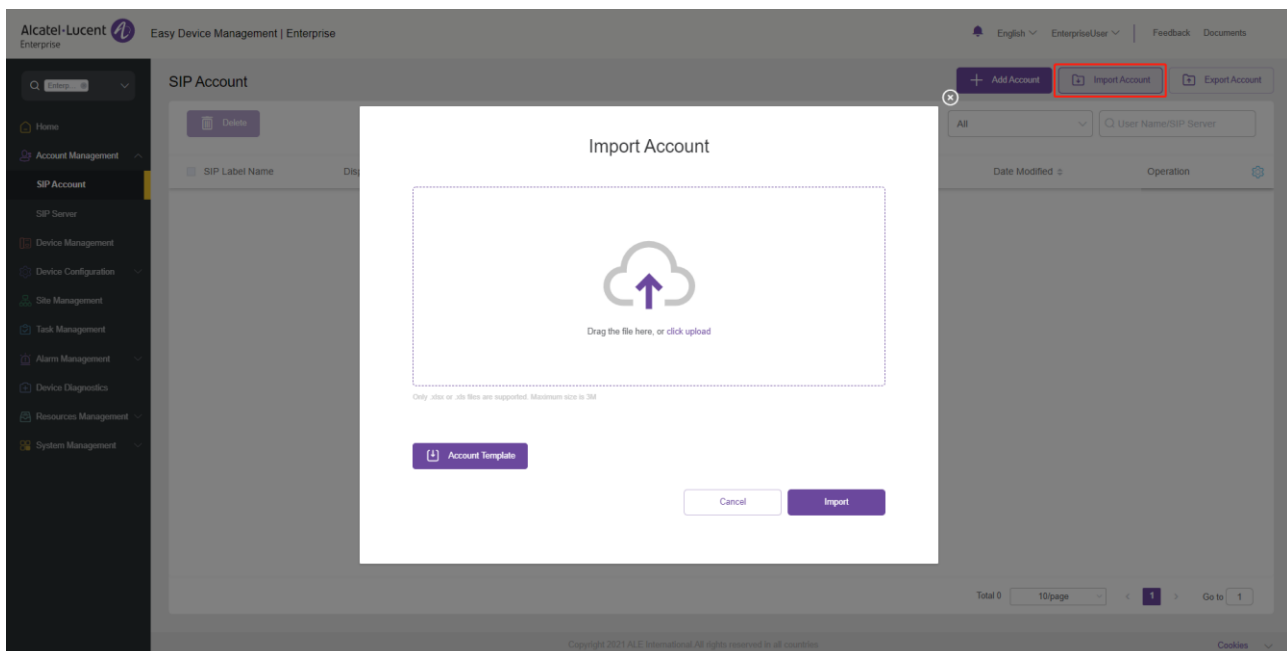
Alcatel-Lucent Enterprise

Easy Device Management | Enterprise

English EnterpriseUser Feedback Documents

Enterp...

Home
Account Management
SIP Account
SIP Server
Device Management
Device Configuration
Site Management
Task Management
Alarm Management
Device Diagnostics
Resources Management
System Management

SIP Account

Add Account Import Account Export Account

Delete

All

User Name/SIP Server

SIP Label Name Disp

Date Modified Operation

Import Account

Drag the file here, or click upload

Only .xlsx or .xls files are supported. Maximum size is 3M

Account Template

Cancel Import

Total 0 10/page 1 Go to 1

Copyright 2021 ALE International All rights reserved in all countries

Cookies